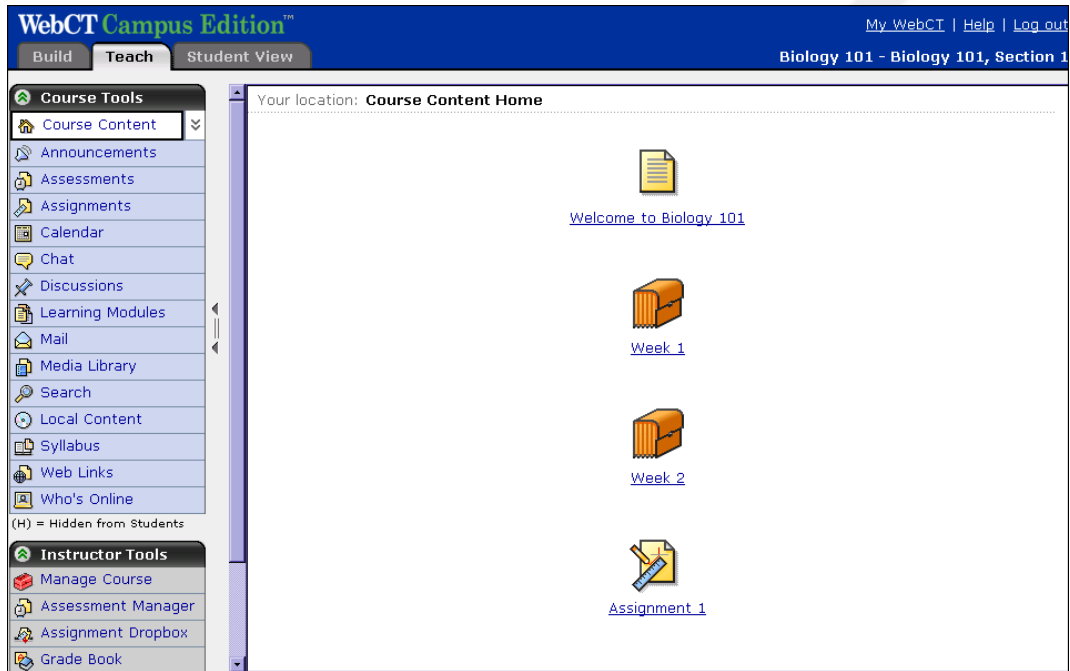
WebCT Campus Edition™

My WebCT | Help | Log out

Build
Teach
Student View

Biology 101 - Biology 101, Section 1

Course Tools
Course Content
Announcements
Assessments
Assignments
Calendar
Chat
Discussions
Learning Modules
Mail
Media Library
Search
Local Content
Syllabus
Web Links
Who's Online
(H) = Hidden from Students

Instructor Tools
Manage Course
Assessment Manager
Assignment Dropbox
Grade Book

Your location: Course Content Home

Welcome to Biology 101

Week 1

Week 2

Assignment 1